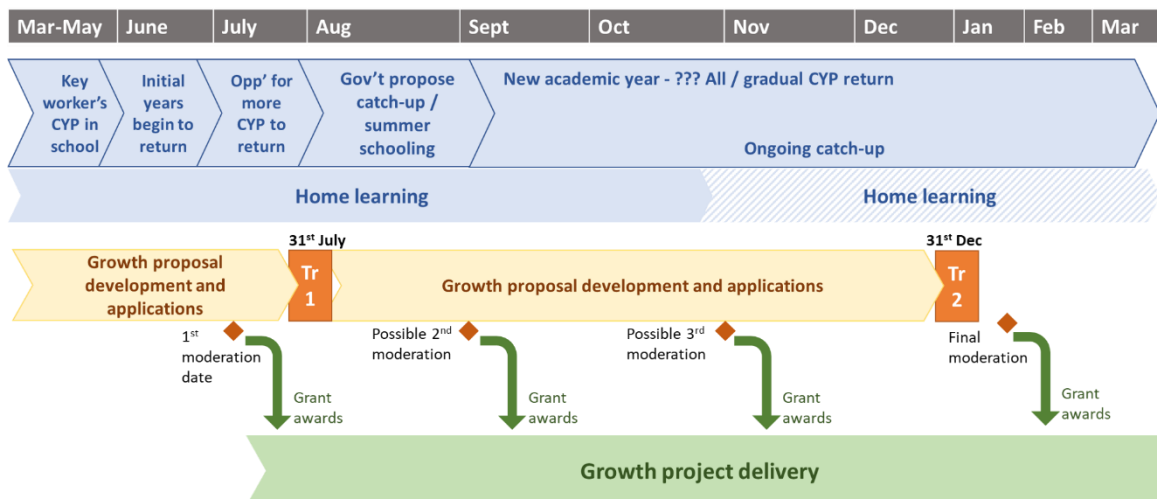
Mar-May June July Aug Sept Oct Nov Dec Jan Feb Mar

Key worker's CYP in school

Initial years begin to return

Opp' for more CYP to return

Gov't propose catch-up / summer schooling

New academic year - ??? All / gradual CYP return

Ongoing catch-up

Home learning

Home learning

$31^{st}$ July

$31^{st}$ Dec

Growth proposal development and applications

Tr 1

Growth proposal development and applications

Tr 2

$1^{st}$ moderation date

Possible $2^{nd}$ moderation

Possible $3^{rd}$ moderation

Final moderation

Grant awards

Grant awards

Grant awards

Grant awards

Growth project delivery